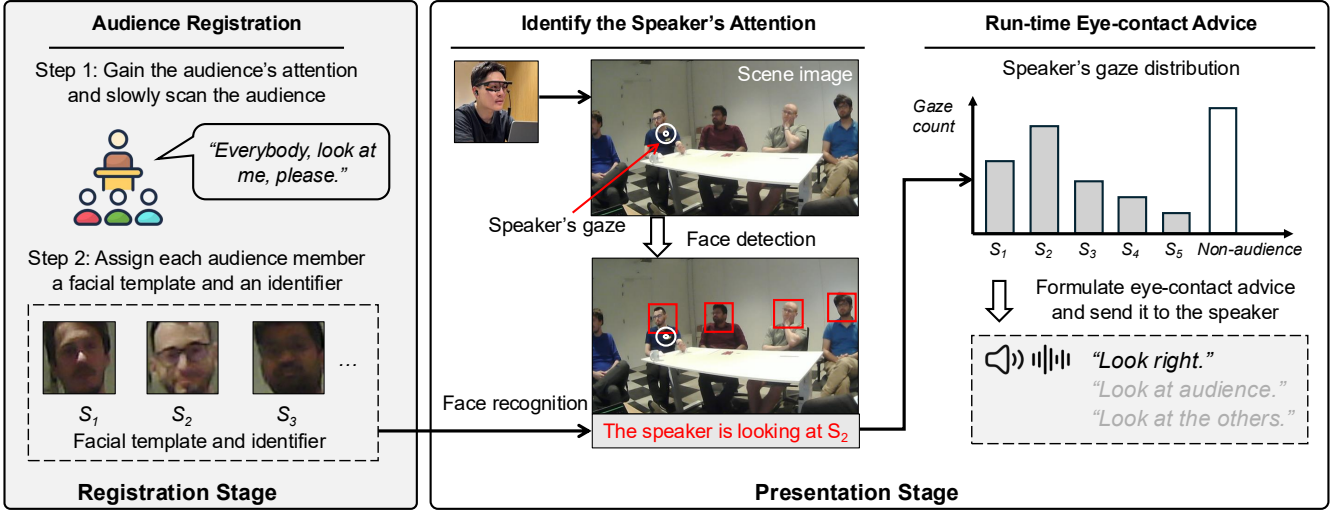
Audience Registration

Step 1: Gain the audience's attention and slowly scan the audience

"Everybody, look at me, please."

Step 2: Assign each audience member a facial template and an identifier

...

$S_1$ $S_2$ $S_3$

Facial template and identifier

Registration Stage

Identify the Speaker's Attention

Scene image

Speaker's gaze

Face detection

Face recognition

The speaker is looking at $S_2$

Run-time Eye-contact Advice

Speaker's gaze distribution

Gaze count

$S_1$ $S_2$ $S_3$ $S_4$ $S_5$ Non-audience

Formulate eye-contact advice and send it to the speaker

"Look right."

"Look at audience."

"Look at the others."

Presentation Stage